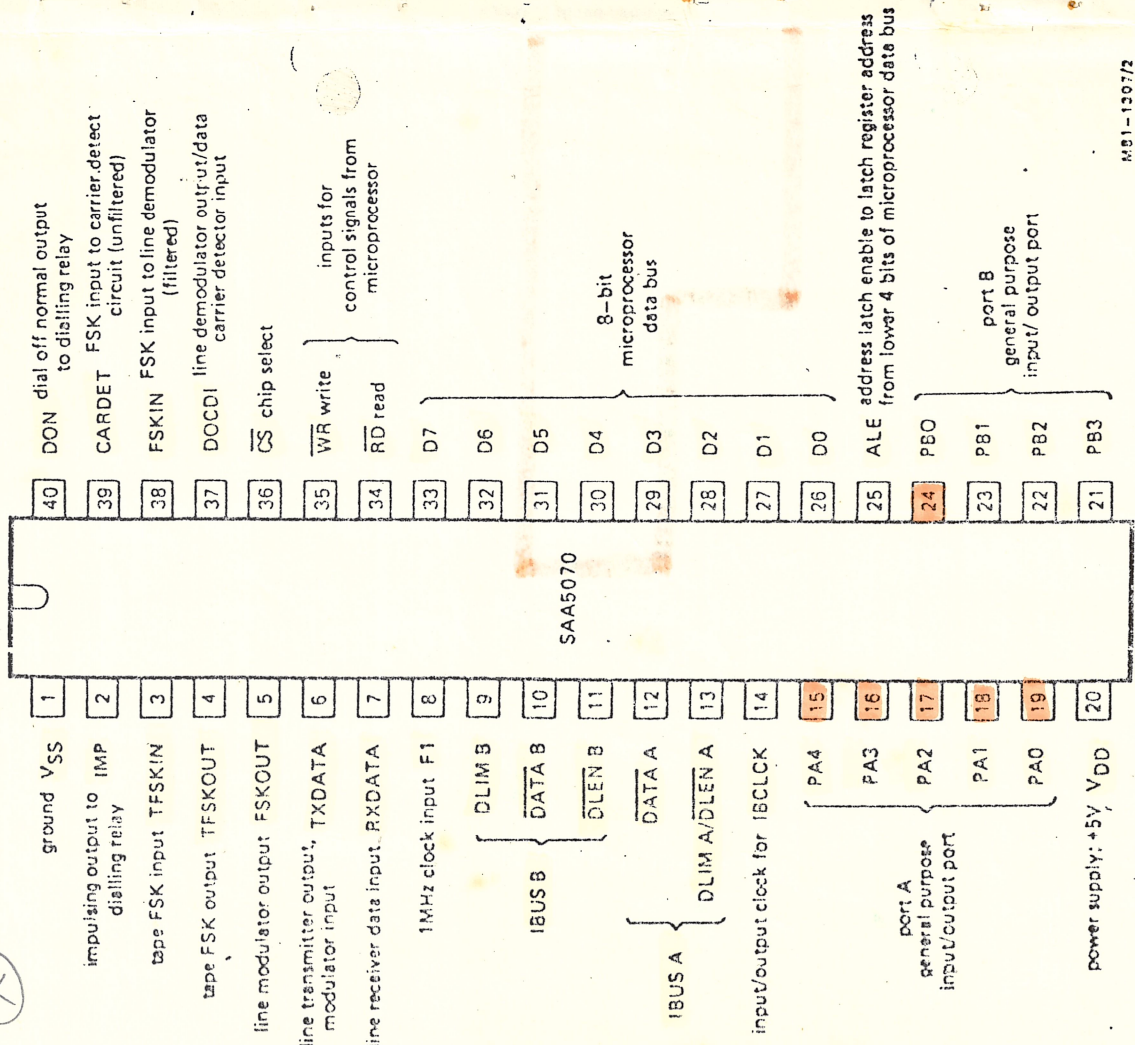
ground $V_{SS}$ 1
impulsing output to dialling relay IMP 2
tape FSK input TFSKIN 3
tape FSK output TFSKOUT 4
line modulator output FSKOUT 5
line transmitter output, modulator input TXDATA 6
line receiver data input RXDATA 7
1MHz clock input F1 8
IBUS B DLIM B 9
$\overline{DATA}$ B 10
$\overline{DLEN}$ B 11
IBUS A $\overline{DATA}$ A 12
DLIM A/DLEN A 13
input/output clock for IBCLCK 14
port A general purpose input/output port PA4 15
PA3 16
PA2 17
PA1 18
PA0 19
power supply: +5V $V_{DD}$ 20

SAA5070

40 DON dial off normal output to dialling relay
39 CARDET FSK input to carrier detect circuit (unfiltered)
38 FSKIN FSK input to line demodulator (filtered)
37 DOCDI line demodulator output/data carrier detector input
36 $\overline{CS}$ chip select
35 $\overline{WR}$ write
34 $\overline{RD}$ read
inputs for control signals from microprocessor
33 D7
32 D6
31 D5
30 D4
29 D3
28 D2
27 D1
26 D0
8-bit microprocessor data bus
25 ALE address latch enable to latch register address from lower 4 bits of microprocessor data bus
24 PB0
23 PB1
22 PB2
21 PB3
port B general purpose input/ output port

M81-1307/2